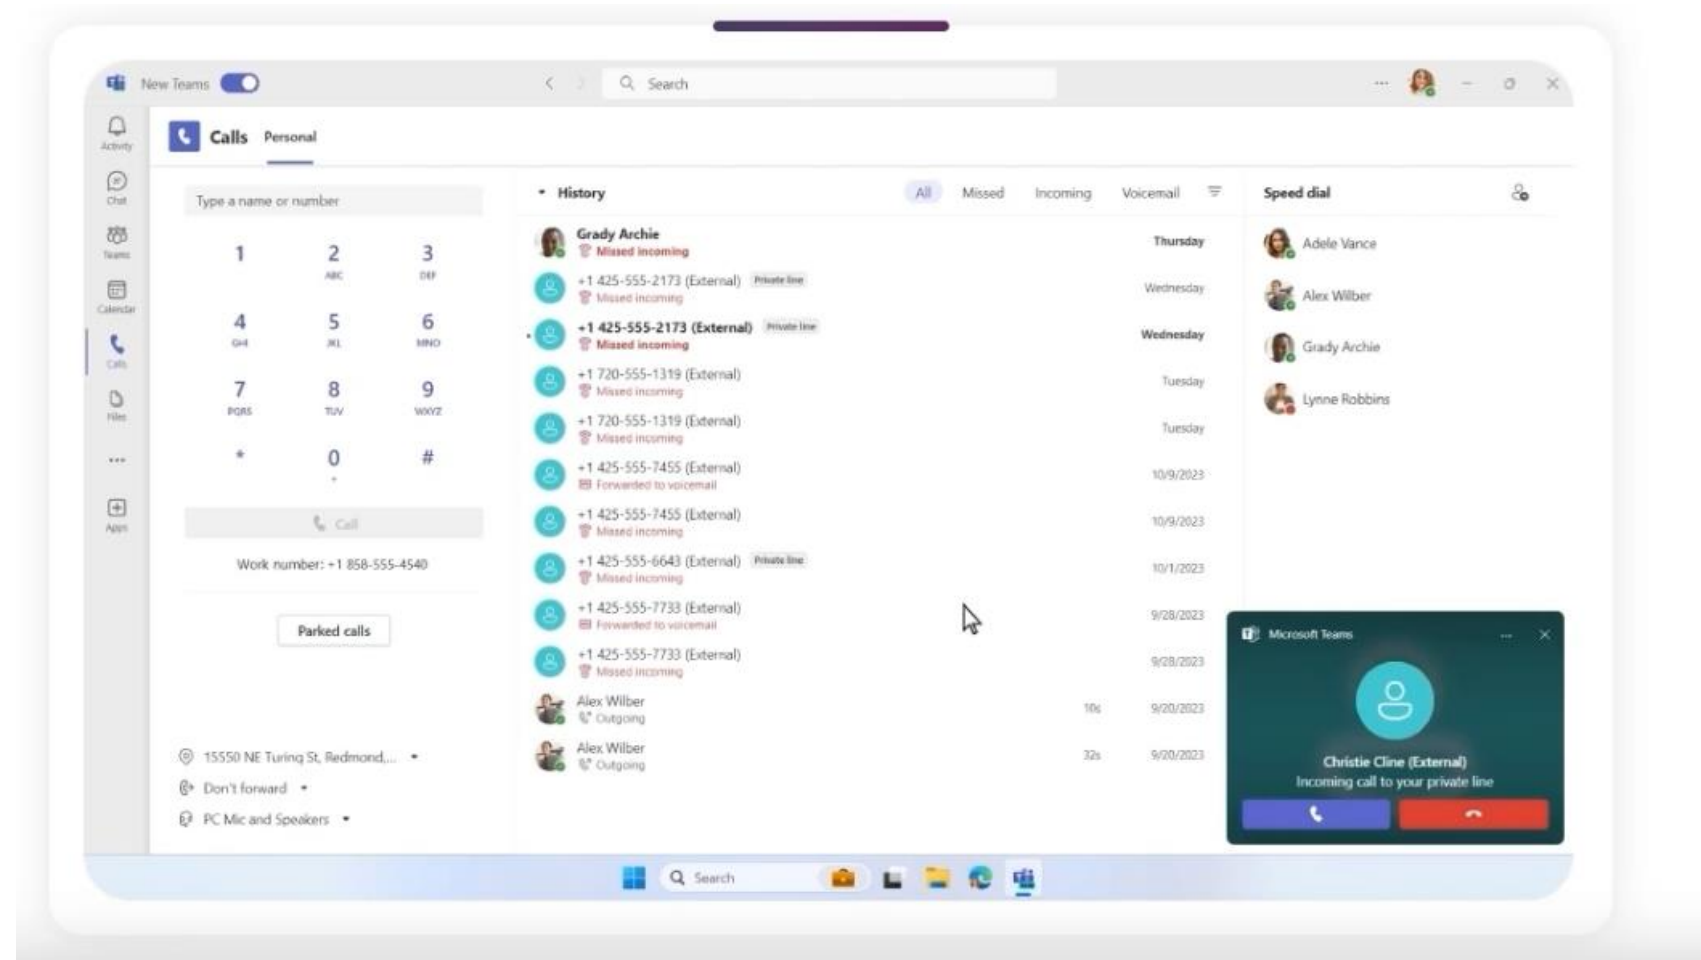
New Teams

Search

Activity

Chat

Teams

Calendar

Calls

Files

...

Apps

Calls Personal

Type a name or number

1
2 ABC
3 DEF
4 GHI
5 JKL
6 MNO
7 PQRS
8 TUV
9 WXYZ
*
0 +
#

Call

Work number: +1 858-555-4540

Parked calls

15550 NE Turing St, Redmond,...

Don't forward

PC Mic and Speakers

History

All Missed Incoming Voicemail

| | | |
|---|---|---|
| Grady Archie Missed incoming | | Thursday |
| +1 425-555-2173 (External) Private line Missed incoming | | Wednesday |
| +1 425-555-2173 (External) Private line Missed incoming | | Wednesday |
| +1 720-555-1319 (External) Missed incoming | | Tuesday |
| +1 720-555-1319 (External) Missed incoming | | Tuesday |
| +1 425-555-7455 (External) Forwarded to voicemail | | 10/9/2023 |
| +1 425-555-7455 (External) Missed incoming | | 10/9/2023 |
| +1 425-555-6643 (External) Private line Missed incoming | | 10/1/2023 |
| +1 425-555-7733 (External) Forwarded to voicemail | | 9/28/2023 |
| +1 425-555-7733 (External) Missed incoming | | 9/28/2023 |
| Alex Wilber Outgoing | 10s | 9/20/2023 |
| Alex Wilber Outgoing | 32s | 9/20/2023 |

Speed dial

Adele Vance

Alex Wilber

Grady Archie

Lynne Robbins

Microsoft Teams

Christie Cline (External)

Incoming call to your private line

Search